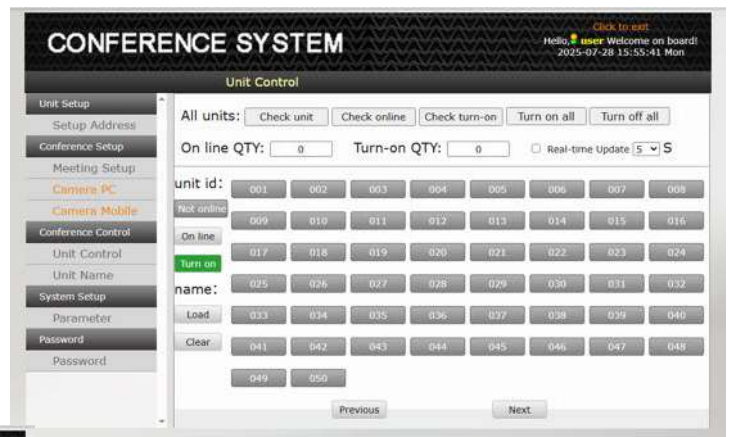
CONFERENCE SYSTEM

Click to exit
Hello, user Welcome on board!
2025-07-28 15:55:41 Mon

Unit Control

Unit Setup
Setup Address
Conference Setup
Meeting Setup
Camera PC
Camera Mobile
Conference Control
Unit Control
Unit Name
System Setup
Parameter
Password
Password

All units: Check unit | Check online | Check turn-on | Turn on all | Turn off all

On line QTY: 0 Turn-on QTY: 0 Real-time Update 5 S

unit id:
Not online
On line
Turn on
name:
Load
Clear

001 002 003 004 005 006 007 008
009 010 011 012 013 014 015 016
017 018 019 020 021 022 023 024
025 026 027 028 029 030 031 032
033 034 035 036 037 038 039 040
041 042 043 044 045 046 047 048
049 050

Previous Next